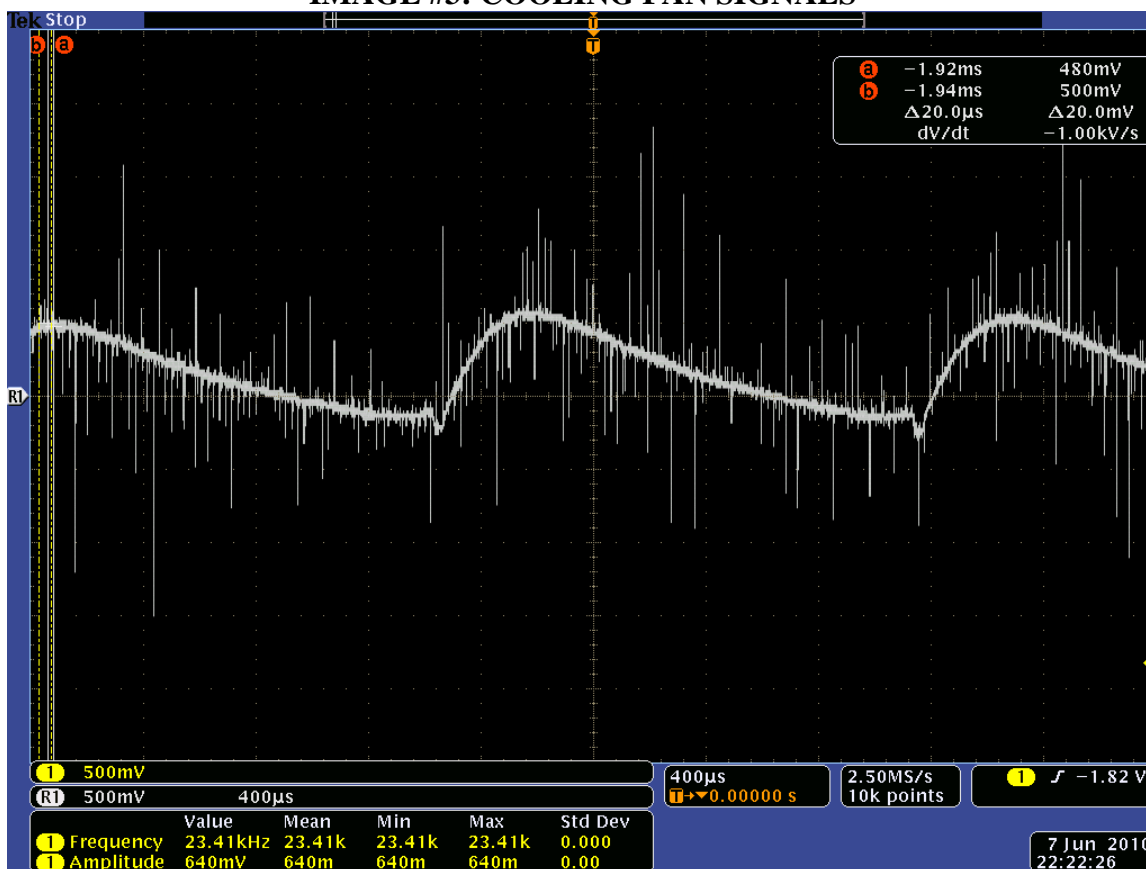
IMAGE #3: COOLING FAN SIGNALS

Tek Stop

b a

T

a −1.92ms 480mV
b −1.94ms 500mV
Δ20.0µs Δ20.0mV
dV/dt −1.00kV/s

R1

1 500mV

R1 500mV 400µs

400µs
T→▼0.00000 s

2.50MS/s
10k points

1 ⨍ −1.82 V

| | Value | Mean | Min | Max | Std Dev |
|---|---|---|---|---|---|
| 1 Frequency | 23.41kHz | 23.41k | 23.41k | 23.41k | 0.000 |
| 1 Amplitude | 640mV | 640m | 640m | 640m | 0.00 |

7 Jun 2010
22:22:26